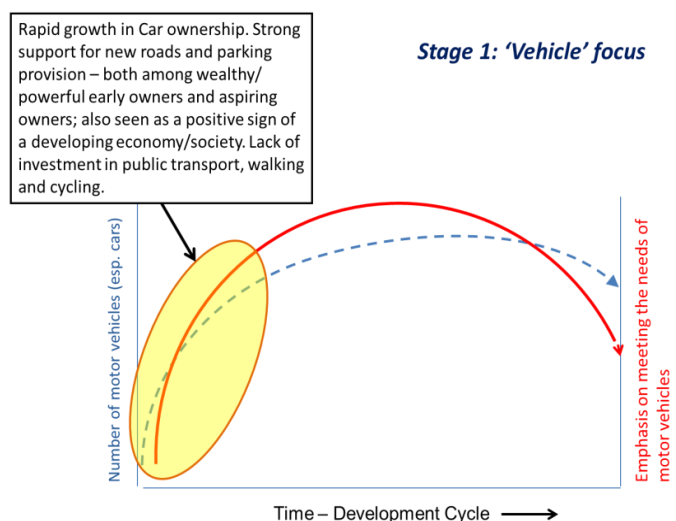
Rapid growth in Car ownership. Strong support for new roads and parking provision – both among wealthy/ powerful early owners and aspiring owners; also seen as a positive sign of a developing economy/society. Lack of investment in public transport, walking and cycling.

Stage 1: 'Vehicle' focus

Number of motor vehicles (esp. cars)

Emphasis on meeting the needs of motor vehicles

Time – Development Cycle